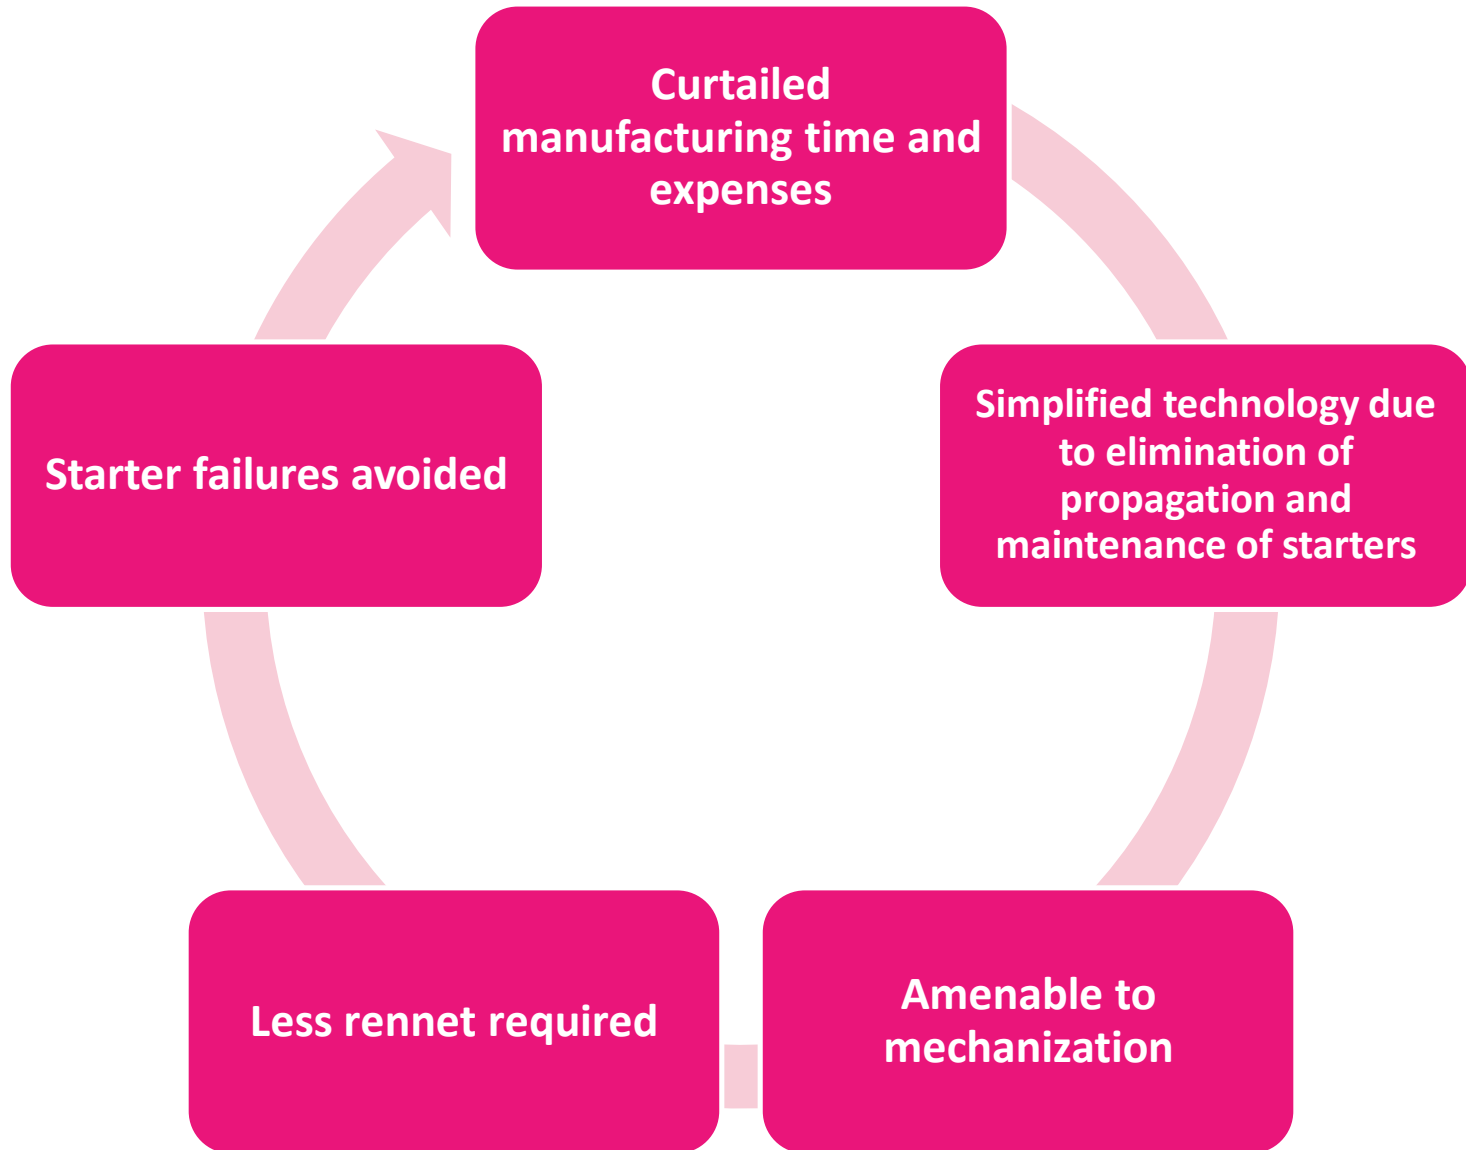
Curtailed manufacturing time and expenses

Simplified technology due to elimination of propagation and maintenance of starters

Amenable to mechanization

Less rennet required

Starter failures avoided